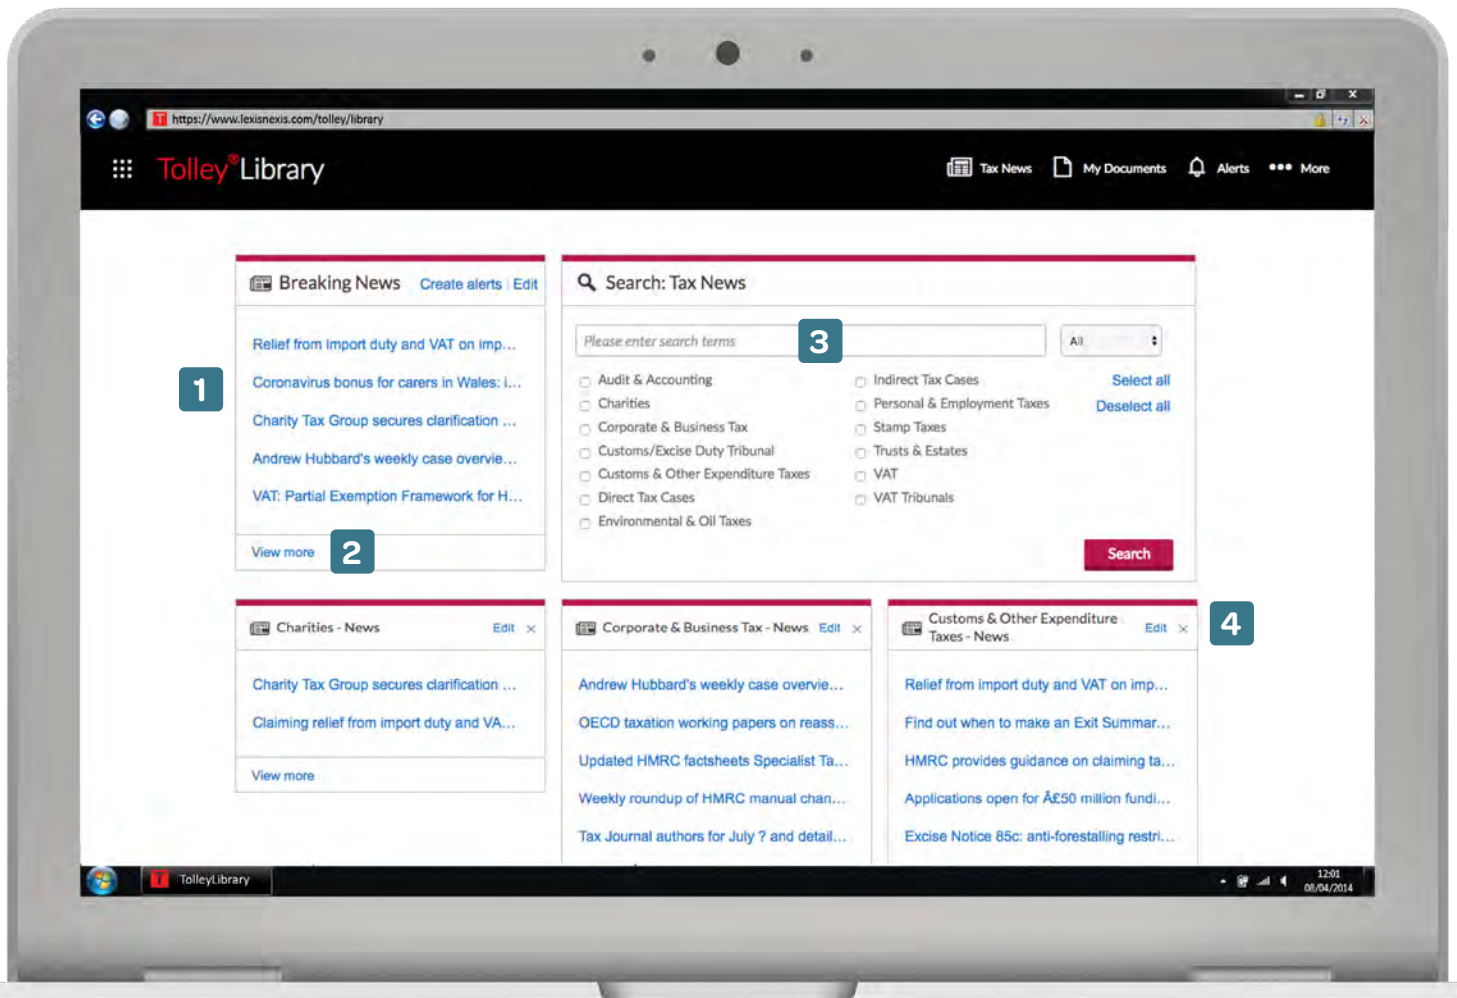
https://www.lexisnexis.com/tolley/library

Tolley® Library

Tax News My Documents Alerts More

Breaking News Create alerts | Edit

Relief from import duty and VAT on imp...

Coronavirus bonus for carers in Wales: i...

Charity Tax Group secures clarification ...

Andrew Hubbard's weekly case overvie...

VAT: Partial Exemption Framework for H...

View more

1

2

Search: Tax News

3

Please enter search terms

All

Audit & Accounting
Charities
Corporate & Business Tax
Customs/Excise Duty Tribunal
Customs & Other Expenditure Taxes
Direct Tax Cases
Environmental & Oil Taxes

Indirect Tax Cases
Personal & Employment Taxes
Stamp Taxes
Trusts & Estates
VAT
VAT Tribunals

Select all
Deselect all

Search

Charities - News Edit ×

Charity Tax Group secures clarification ...

Claiming relief from import duty and VA...

View more

Corporate & Business Tax - News Edit ×

Andrew Hubbard's weekly case overvie...

OECD taxation working papers on reass...

Updated HMRC factsheets Specialist Ta...

Weekly roundup of HMRC manual chan...

Tax Journal authors for July ? and detail...

Customs & Other Expenditure Taxes - News Edit ×

4

Relief from import duty and VAT on imp...

Find out when to make an Exit Summar...

HMRC provides guidance on claiming ta...

Applications open for Â£50 million fundi...

Excise Notice 85c: anti-forestalling restri...

TolleyLibrary

12:01
08/04/2014